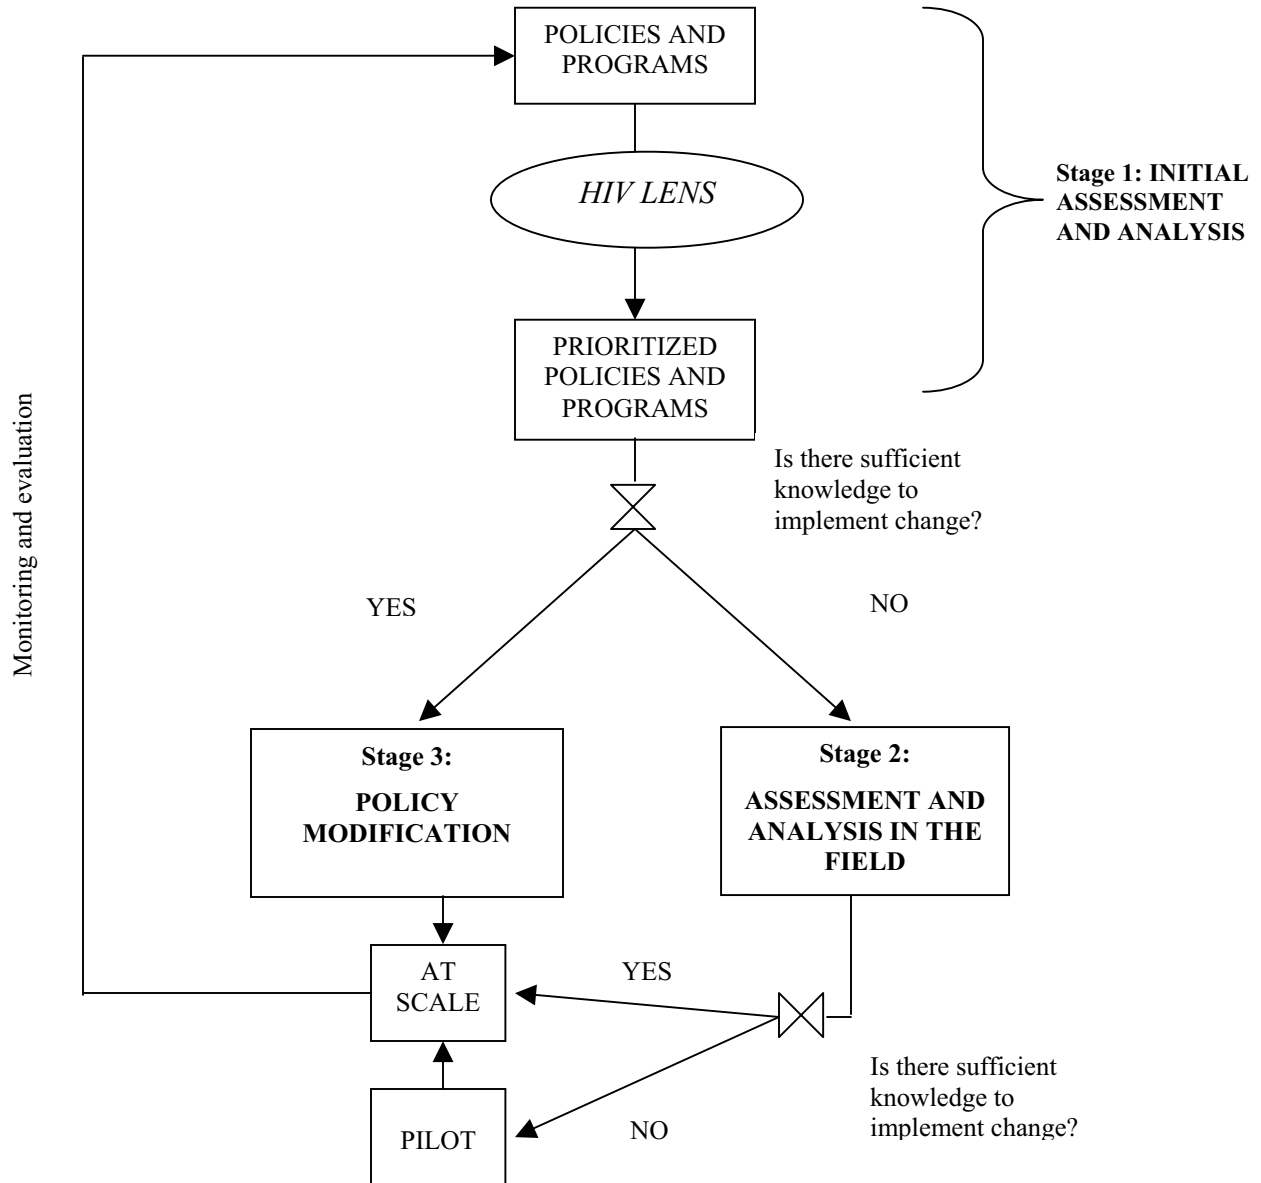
POLICIES AND PROGRAMS

*HIV LENS*

PRIORITIZED POLICIES AND PROGRAMS

**Stage 1: INITIAL ASSESSMENT AND ANALYSIS**

Monitoring and evaluation

Is there sufficient knowledge to implement change?

YES

NO

**Stage 3:**

**POLICY MODIFICATION**

**Stage 2:**

**ASSESSMENT AND ANALYSIS IN THE FIELD**

AT SCALE

YES

Is there sufficient knowledge to implement change?

PILOT

NO